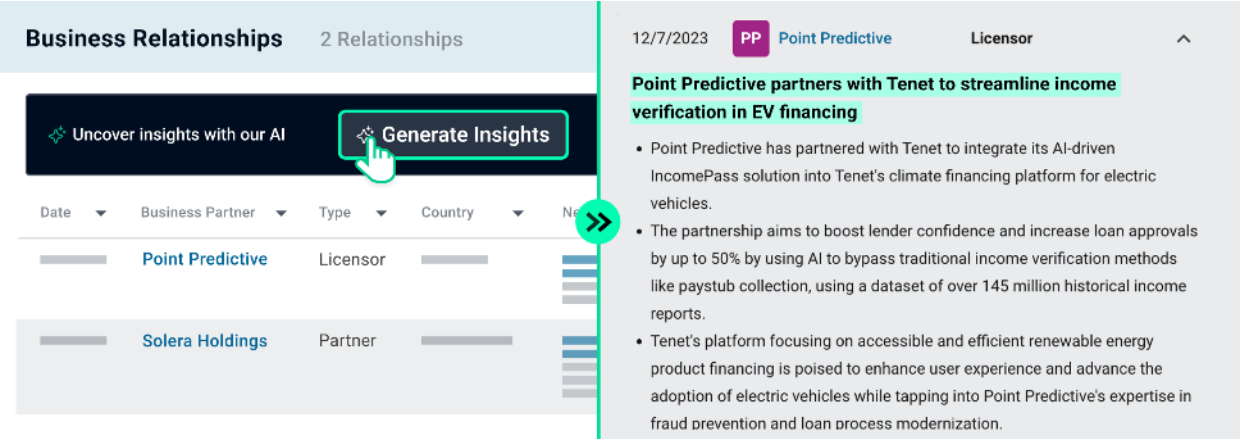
Business Relationships 2 Relationships

Uncover insights with our AI

Generate Insights

| Date | Business Partner | Type | Country | Ne |
|---|---|---|---|---|
| | Point Predictive | Licensor | | |
| | Solera Holdings | Partner | | |

12/7/2023 PP Point Predictive Licensor

Point Predictive partners with Tenet to streamline income verification in EV financing

- Point Predictive has partnered with Tenet to integrate its AI-driven IncomePass solution into Tenet's climate financing platform for electric vehicles.
- The partnership aims to boost lender confidence and increase loan approvals by up to 50% by using AI to bypass traditional income verification methods like paystub collection, using a dataset of over 145 million historical income reports.
- Tenet's platform focusing on accessible and efficient renewable energy product financing is poised to enhance user experience and advance the adoption of electric vehicles while tapping into Point Predictive's expertise in fraud prevention and loan process modernization.